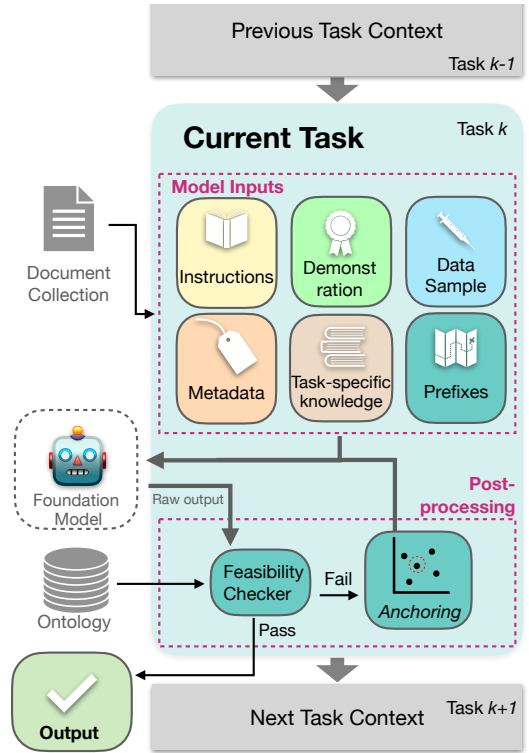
Previous Task Context

Task $k$-1

Current Task

Task $k$

Model Inputs

Document Collection

Instructions

Demonstration

Data Sample

Metadata

Task-specific knowledge

Prefixes

Foundation Model

Raw output

Post-processing

Ontology

Feasibility Checker

Fail

Anchoring

Pass

Output

Next Task Context

Task $k$+1